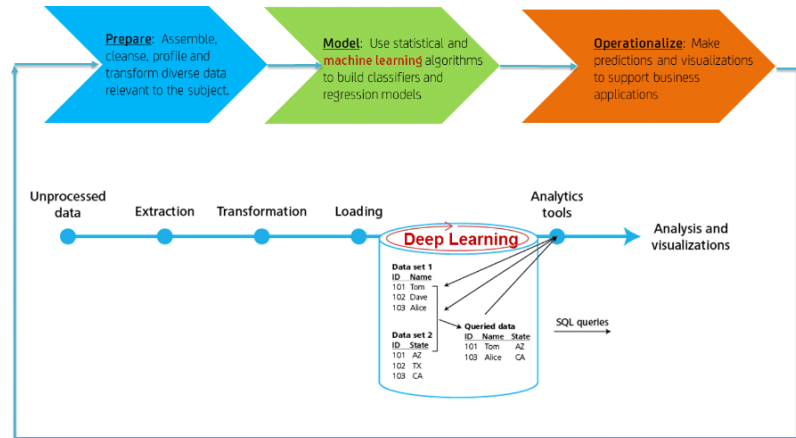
Prepare: Assemble, cleanse, profile and transform diverse data relevant to the subject.

Model: Use statistical and machine learning algorithms to build classifiers and regression models

Operationalize: Make predictions and visualizations to support business applications

Unprocessed data

Extraction

Transformation

Loading

Deep Learning

Analytics tools

Analysis and visualizations

Data set 1
| ID | Name |
|---|---|
| 101 | Tom |
| 102 | Dave |
| 103 | Alice |

Data set 2
| ID | State |
|---|---|
| 101 | AZ |
| 102 | TX |
| 103 | CA |

Queried data
| ID | Name | State |
|---|---|---|
| 101 | Tom | AZ |
| 103 | Alice | CA |

SQL queries